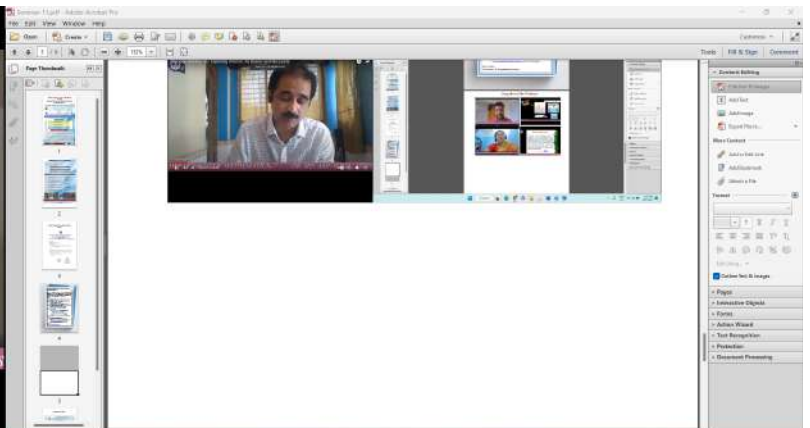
Seminar-11.pdf - Adobe Acrobat Pro

File Edit View Window Help

Open Create

1 / 5 100%

Customize

Tools Fill & Sign Comment

Page Thumbnails

1

2

3

4

5

Content Editing

Edit Text & Images

Add Text

Add Image

Export File to

More Content

Add or Edit Link

Add Bookmark

Attach a File

Format

Outline Text & Images

Pages

Interactive Objects

Forms

Action Wizard

Text Recognition

Protection

Document Processing